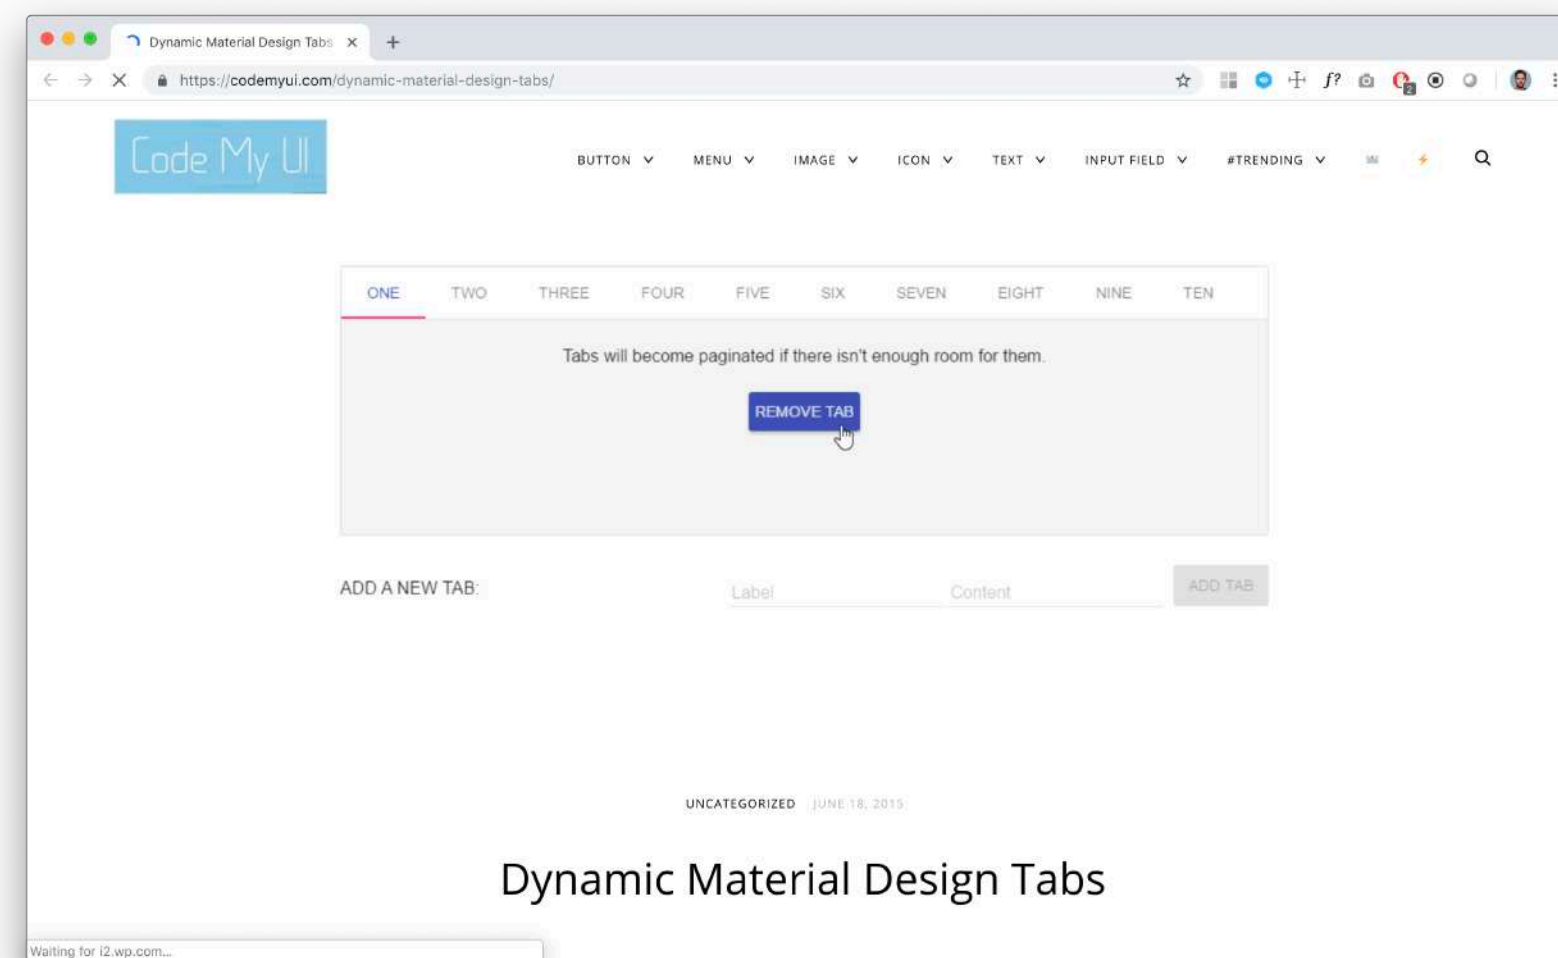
Dynamic Material Design Tabs

https://codemyui.com/dynamic-material-design-tabs/

Code My UI

BUTTON MENU IMAGE ICON TEXT INPUT FIELD #TRENDING

ONE TWO THREE FOUR FIVE SIX SEVEN EIGHT NINE TEN

Tabs will become paginated if there isn't enough room for them.

REMOVE TAB

ADD A NEW TAB:

Label

Content

ADD TAB

UNCATEGORIZED JUNE 18, 2015

Dynamic Material Design Tabs

Waiting for i2.wp.com...